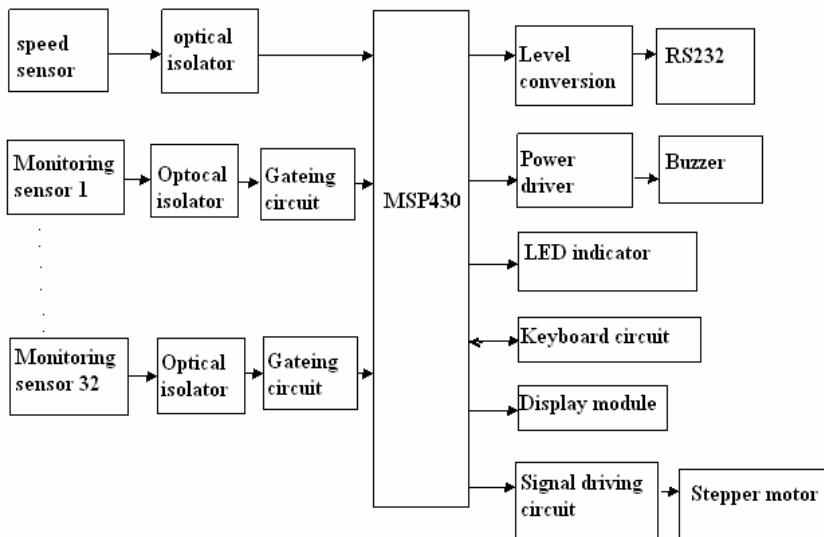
speed sensor

optical isolator

Monitoring sensor 1

Optocal isolator

Gateing circuit

Monitoring sensor 32

Optical isolator

Gateing circuit

MSP430

Level conversion

RS232

Power driver

Buzzer

LED indicator

Keyboard circuit

Display module

Signal driving circuit

Stepper motor